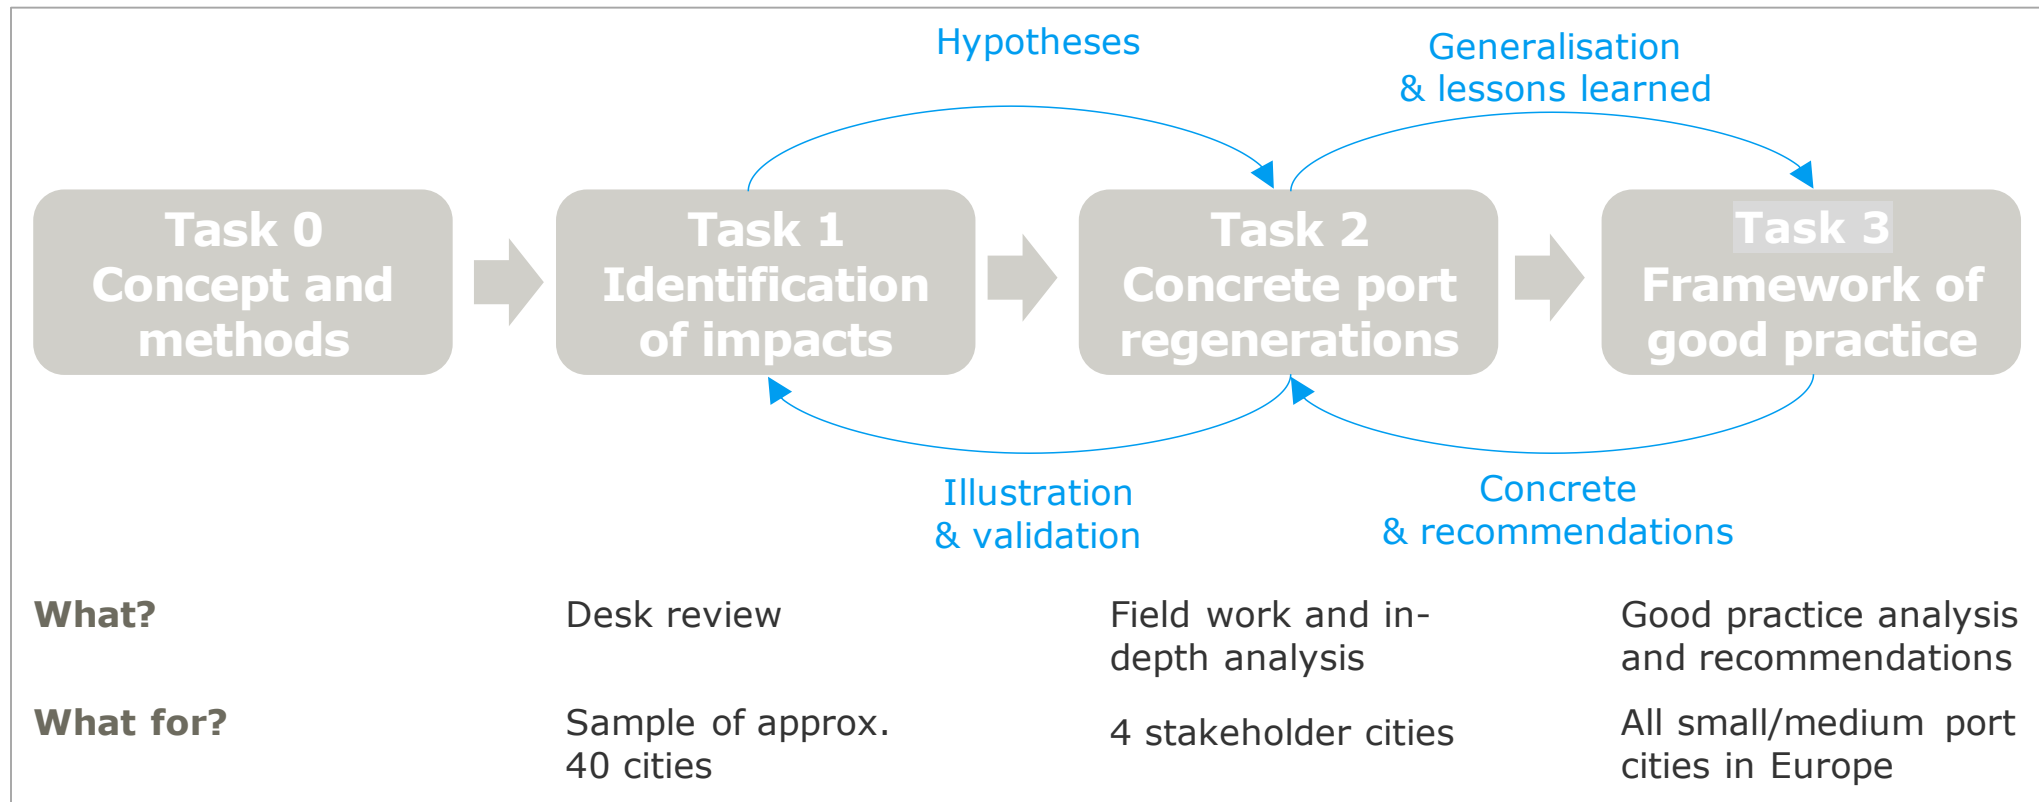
Hypotheses

Generalisation & lessons learned

Task 0 Concept and methods

Task 1 Identification of impacts

Task 2 Concrete port regenerations

Task 3 Framework of good practice

Illustration & validation

Concrete & recommendations

| | | | |
|---|---|---|---|
| **What?** | Desk review | Field work and in-depth analysis | Good practice analysis and recommendations |
| **What for?** | Sample of approx. 40 cities | 4 stakeholder cities | All small/medium port cities in Europe |